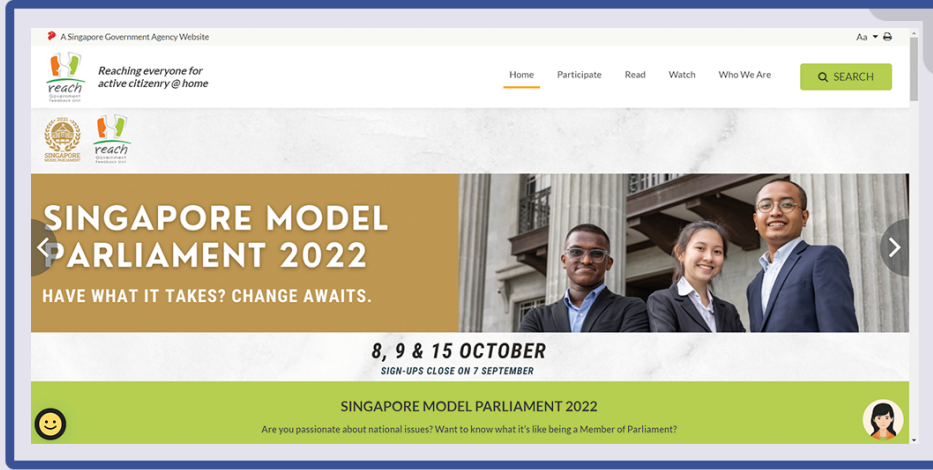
A Singapore Government Agency Website

Aa

reach Government Feedback Unit

Reaching everyone for active citizenry @ home

Home Participate Read Watch Who We Are

SEARCH

2022 SINGAPORE MODEL PARLIAMENT

reach Government Feedback Unit

SINGAPORE MODEL PARLIAMENT 2022

HAVE WHAT IT TAKES? CHANGE AWAITS.

8, 9 & 15 OCTOBER

SIGN-UPS CLOSE ON 7 SEPTEMBER

SINGAPORE MODEL PARLIAMENT 2022

Are you passionate about national issues? Want to know what it's like being a Member of Parliament?